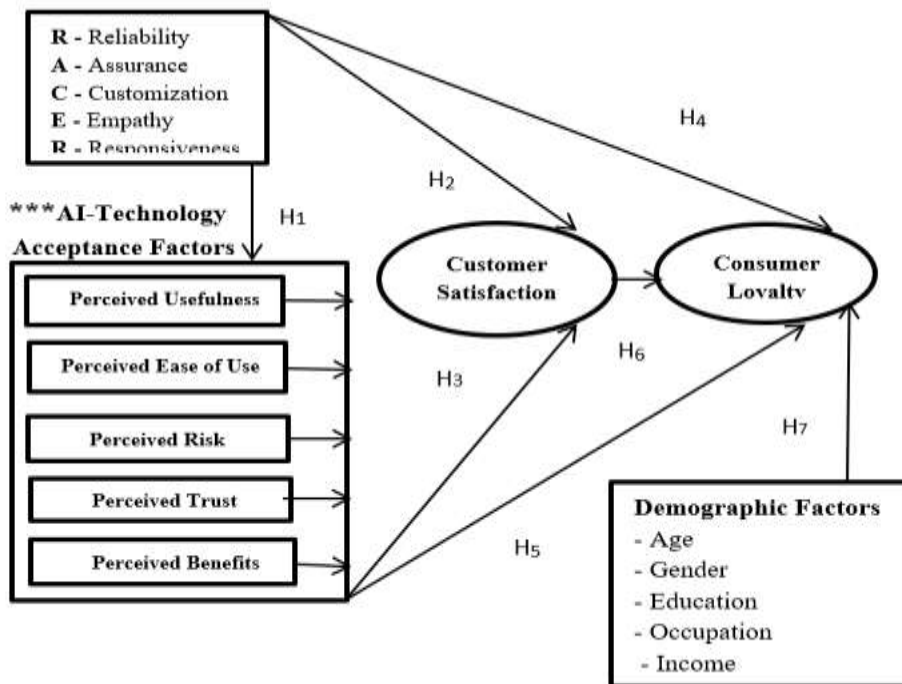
R - Reliability
A - Assurance
C - Customization
E - Empathy
R - Responsiveness

H4

H2

***AI-Technology Acceptance Factors

H1

Customer Satisfaction

Consumer Loyalty

Perceived Usefulness

Perceived Ease of Use

H6

H3

Perceived Risk

H7

Perceived Trust

Demographic Factors
- Age
- Gender
- Education
- Occupation
- Income

Perceived Benefits

H5